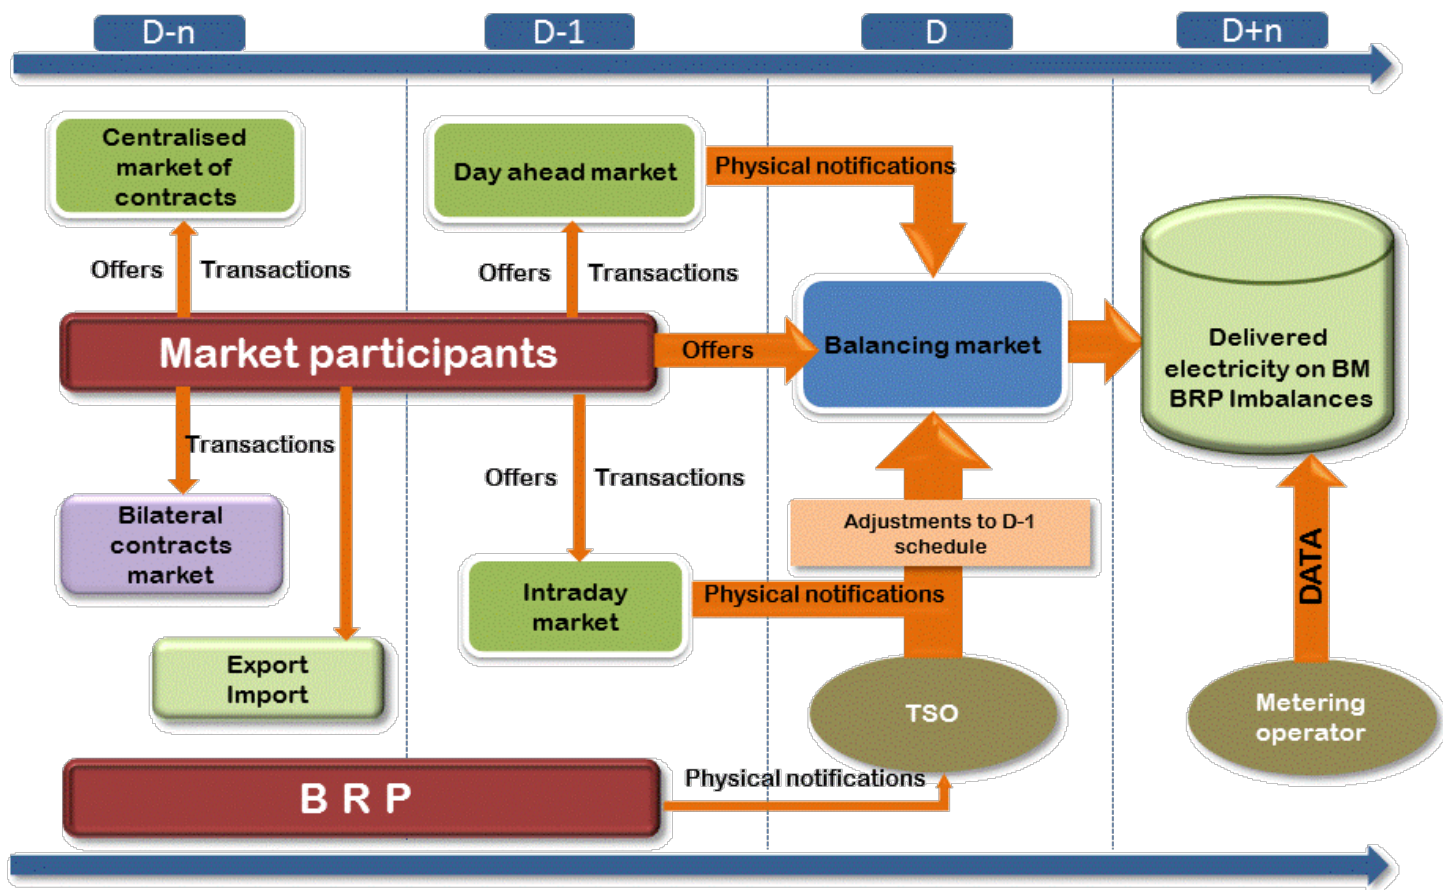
D-n

D-1

D

D+n

Centralised market of contracts

Offers

Transactions

Day ahead market

Physical notifications

Offers

Transactions

Market participants

Offers

Balancing market

Delivered electricity on BM BRP Imbalances

Transactions

Offers

Transactions

Bilateral contracts market

Adjustments to D-1 schedule

DATA

Intraday market

Physical notifications

Export Import

TSO

Metering operator

B R P

Physical notifications